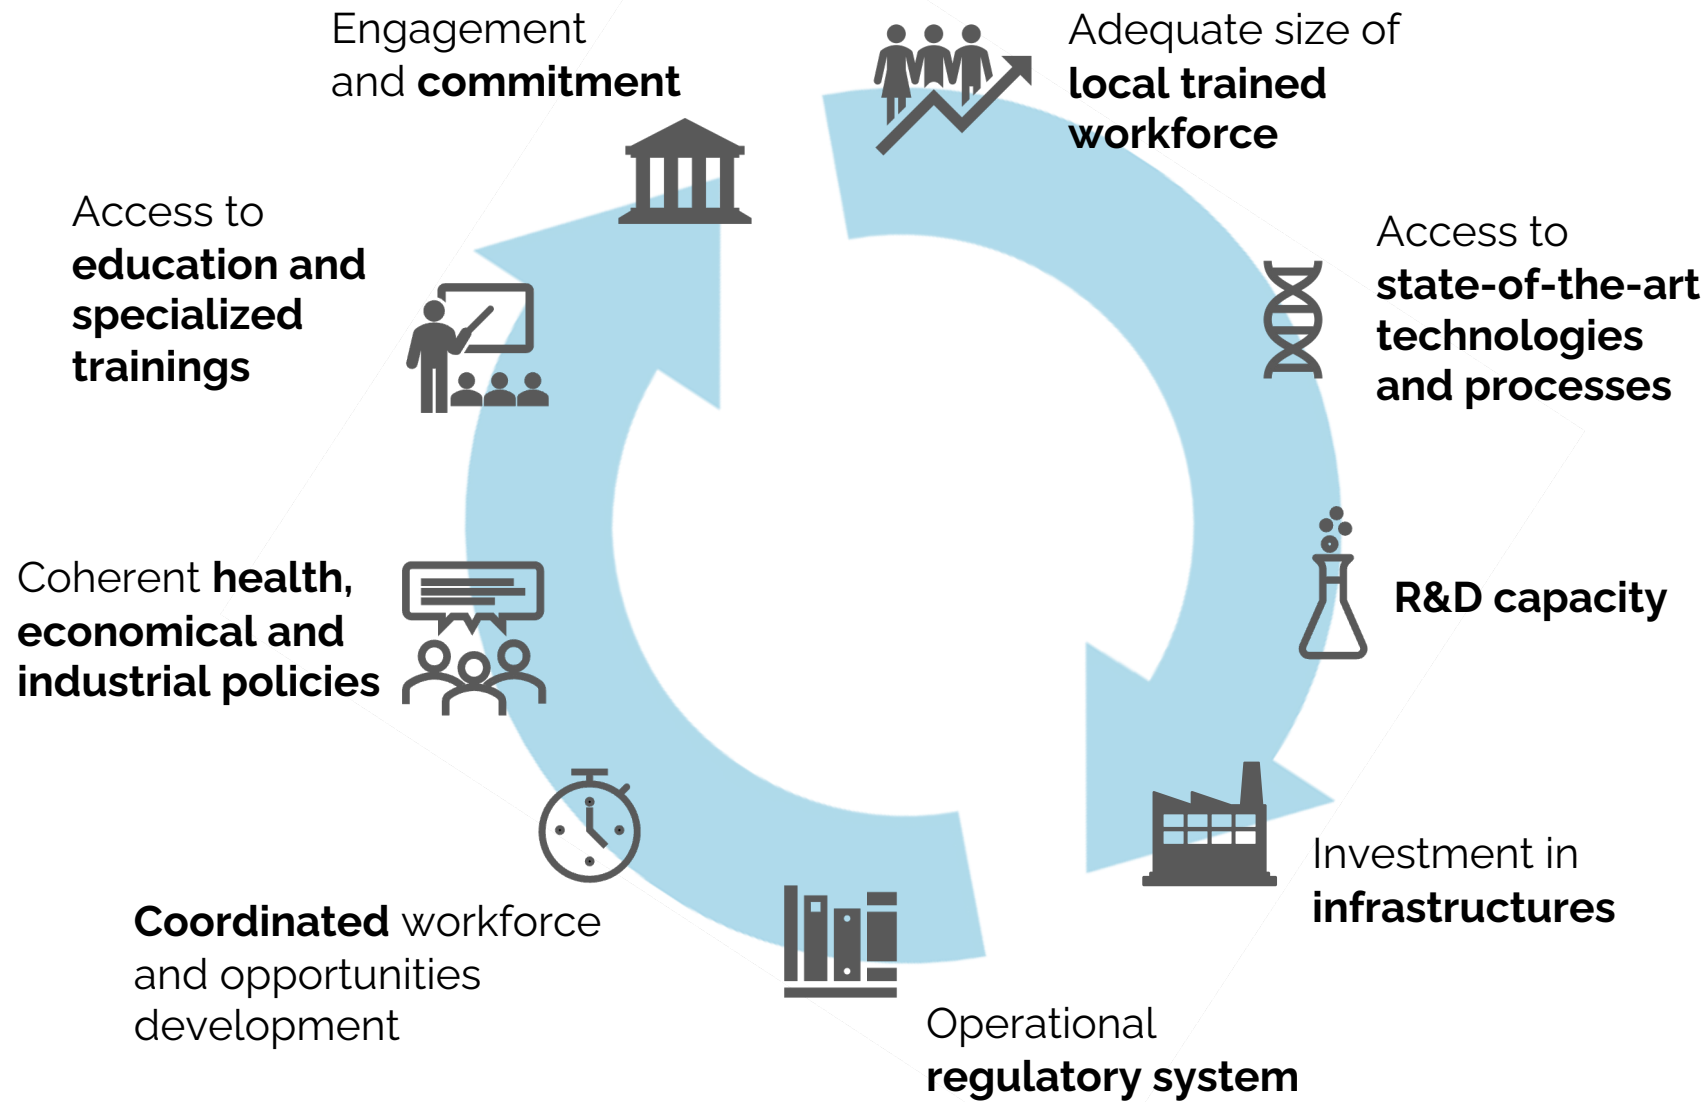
Engagement and **commitment**

Adequate size of **local trained workforce**

Access to **state-of-the-art technologies and processes**

**R&D capacity**

Investment in **infrastructures**

Operational **regulatory system**

**Coordinated** workforce and opportunities development

Coherent **health, economical and industrial policies**

Access to **education and specialized trainings**